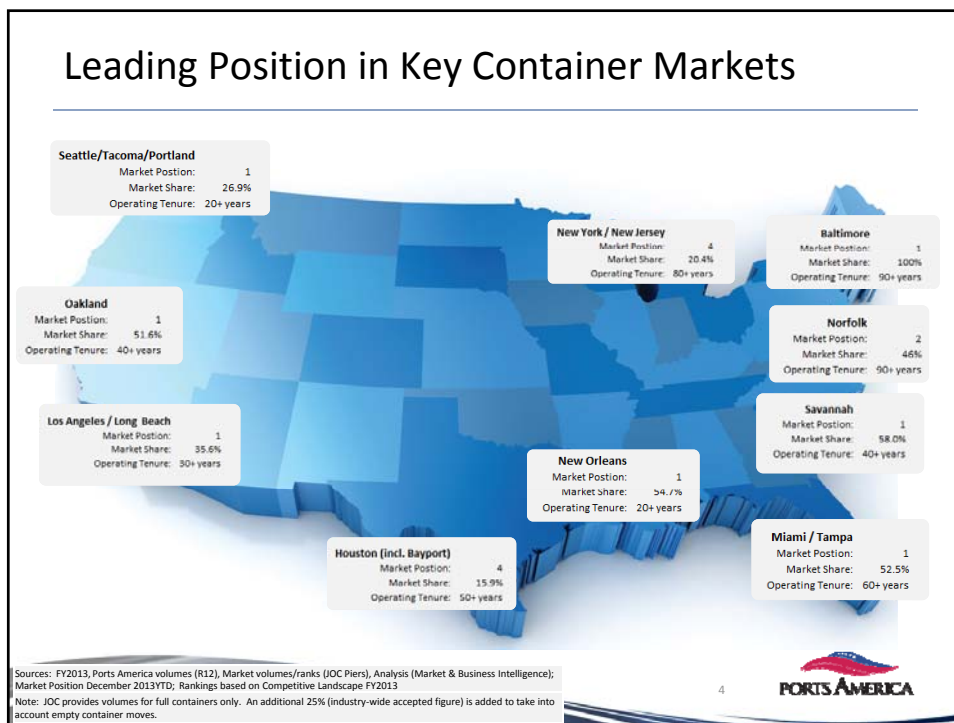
Leading Position in Key Container Markets

Seattle/Tacoma/Portland
Market Postion: 1
Market Share: 26.9%
Operating Tenure: 20+ years

New York / New Jersey
Market Postion: 4
Market Share: 20.4%
Operating Tenure: 80+ years

Baltimore
Market Postion: 1
Market Share: 100%
Operating Tenure: 90+ years

Oakland
Market Postion: 1
Market Share: 51.6%
Operating Tenure: 40+ years

Norfolk
Market Postion: 2
Market Share: 46%
Operating Tenure: 90+ years

Los Angeles / Long Beach
Market Postion: 1
Market Share: 35.6%
Operating Tenure: 30+ years

Savannah
Market Postion: 1
Market Share: 58.0%
Operating Tenure: 40+ years

New Orleans
Market Postion: 1
Market Share: 54.7%
Operating Tenure: 20+ years

Miami / Tampa
Market Postion: 1
Market Share: 52.5%
Operating Tenure: 60+ years

Houston (incl. Bayport)
Market Postion: 4
Market Share: 15.9%
Operating Tenure: 50+ years

Sources: FY2013, Ports America volumes (R12), Market volumes/ranks (JOC Piers), Analysis (Market & Business Intelligence); Market Position December 2013YTD; Rankings based on Competitive Landscape FY2013

Note: JOC provides volumes for full containers only. An additional 25% (industry-wide accepted figure) is added to take into account empty container moves.

4

PORTS AMERICA